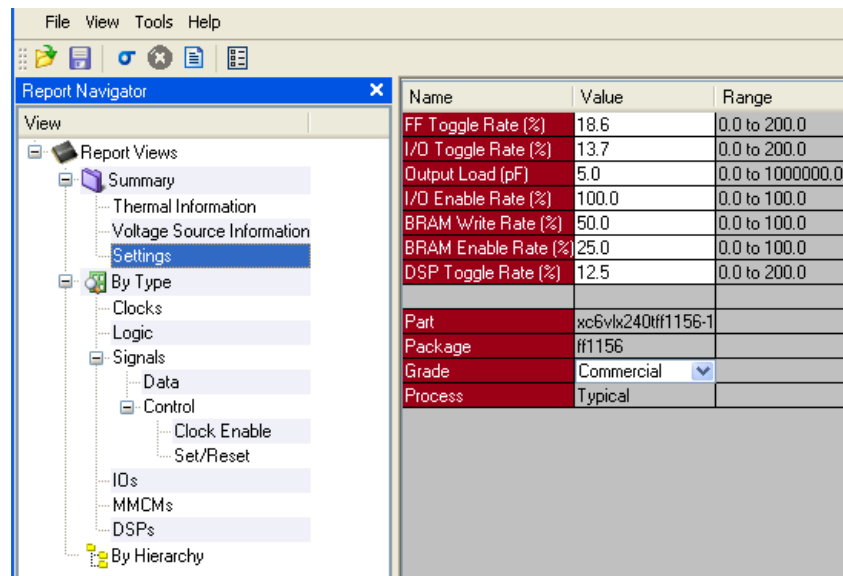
File View Tools Help

Report Navigator

View

Report Views
Summary
Thermal Information
Voltage Source Information
Settings
By Type
Clocks
Logic
Signals
Data
Control
Clock Enable
Set/Reset
IOs
MMCMs
DSPs
By Hierarchy

| Name | Value | Range |
|---|---|---|
| FF Toggle Rate (%) | 18.6 | 0.0 to 200.0 |
| I/O Toggle Rate (%) | 13.7 | 0.0 to 200.0 |
| Output Load (pF) | 5.0 | 0.0 to 1000000.0 |
| I/O Enable Rate (%) | 100.0 | 0.0 to 100.0 |
| BRAM Write Rate (%) | 50.0 | 0.0 to 100.0 |
| BRAM Enable Rate (%) | 25.0 | 0.0 to 100.0 |
| DSP Toggle Rate (%) | 12.5 | 0.0 to 200.0 |
| | | |
| Part | xc6vlx240tff1156-1 | |
| Package | ff1156 | |
| Grade | Commercial | |
| Process | Typical | |